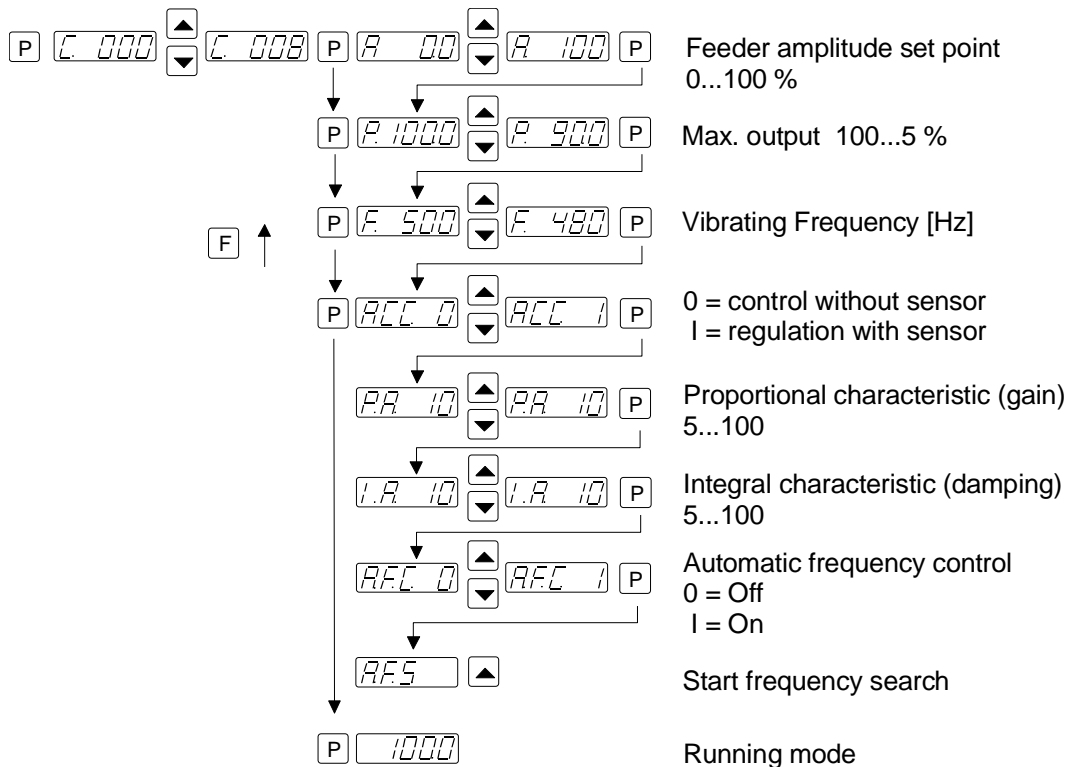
P C. 000 C. 008 P A 00 A 100 P

Feeder amplitude set point
0...100 %

P P. 100.0 P. 90.0 P

Max. output 100...5 %

F

P F. 50.0 F. 48.0 P

Vibrating Frequency [Hz]

P ACC. 0 ACC. 1 P

0 = control without sensor
I = regulation with sensor

P.A. 10 P.A. 10 P

Proportional characteristic (gain)
5...100

I.A. 10 I.A. 10 P

Integral characteristic (damping)
5...100

A.F.C. 0 A.F.C. 1 P

Automatic frequency control
0 = Off
I = On

A.F.S

Start frequency search

P 100.0

Running mode